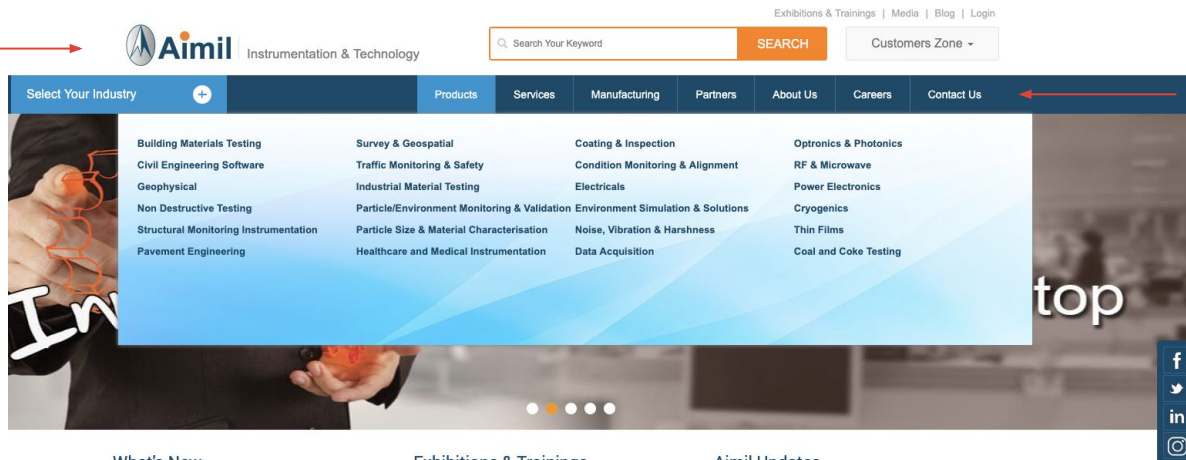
Exhibitions & Trainings | Media | Blog | Login

Aimil Instrumentation & Technology

Search Your Keyword SEARCH

Customers Zone

Select Your Industry

Products Services Manufacturing Partners About Us Careers Contact Us

Building Materials Testing
Civil Engineering Software
Geophysical
Non Destructive Testing
Structural Monitoring Instrumentation
Pavement Engineering

Survey & Geospatial
Traffic Monitoring & Safety
Industrial Material Testing
Particle/Environment Monitoring & Validation
Particle Size & Material Characterisation
Healthcare and Medical Instrumentation

Coating & Inspection
Condition Monitoring & Alignment
Electricals
Environment Simulation & Solutions
Noise, Vibration & Harshness
Data Acquisition

Optronics & Photonics
RF & Microwave
Power Electronics
Cryogenics
Thin Films
Coal and Coke Testing

In top

What's New Exhibitions & Trainings Aimil Updates